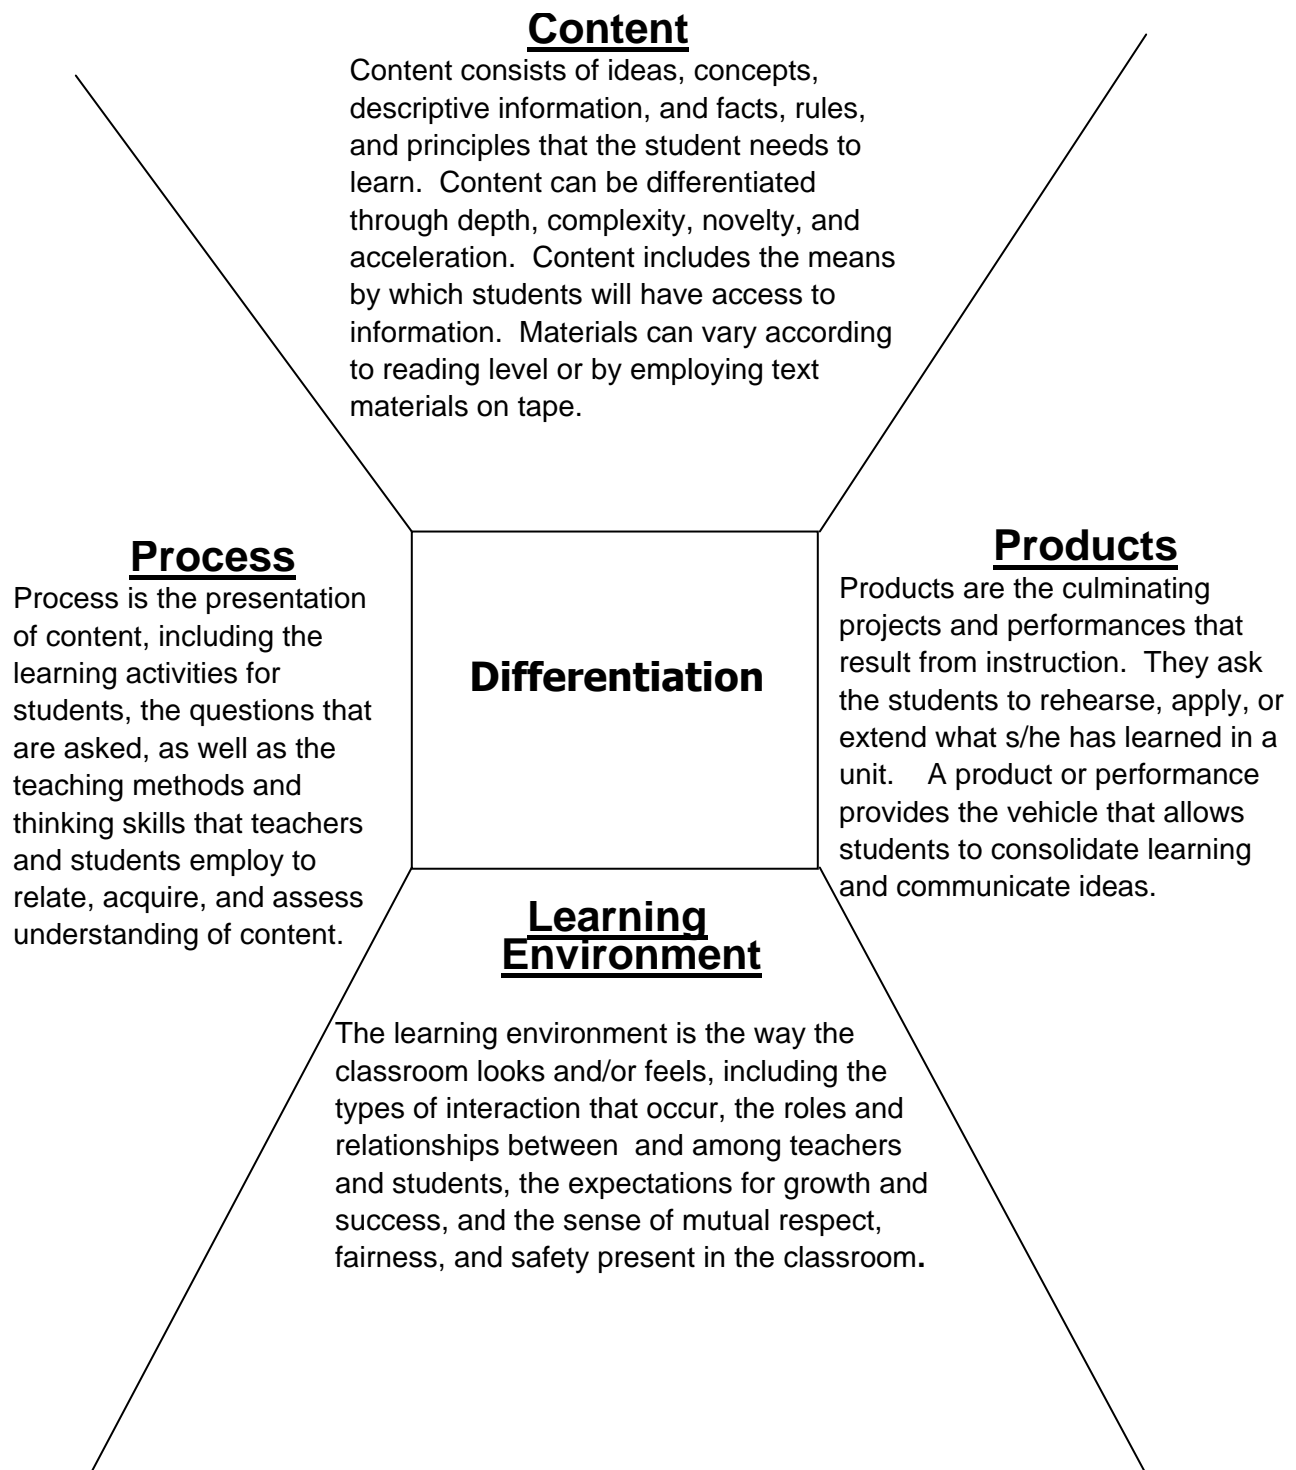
Content

Content consists of ideas, concepts, descriptive information, and facts, rules, and principles that the student needs to learn. Content can be differentiated through depth, complexity, novelty, and acceleration. Content includes the means by which students will have access to information. Materials can vary according to reading level or by employing text materials on tape.

Process

Process is the presentation of content, including the learning activities for students, the questions that are asked, as well as the teaching methods and thinking skills that teachers and students employ to relate, acquire, and assess understanding of content.

Differentiation

Products

Products are the culminating projects and performances that result from instruction. They ask the students to rehearse, apply, or extend what s/he has learned in a unit. A product or performance provides the vehicle that allows students to consolidate learning and communicate ideas.

Learning Environment

The learning environment is the way the classroom looks and/or feels, including the types of interaction that occur, the roles and relationships between and among teachers and students, the expectations for growth and success, and the sense of mutual respect, fairness, and safety present in the classroom.